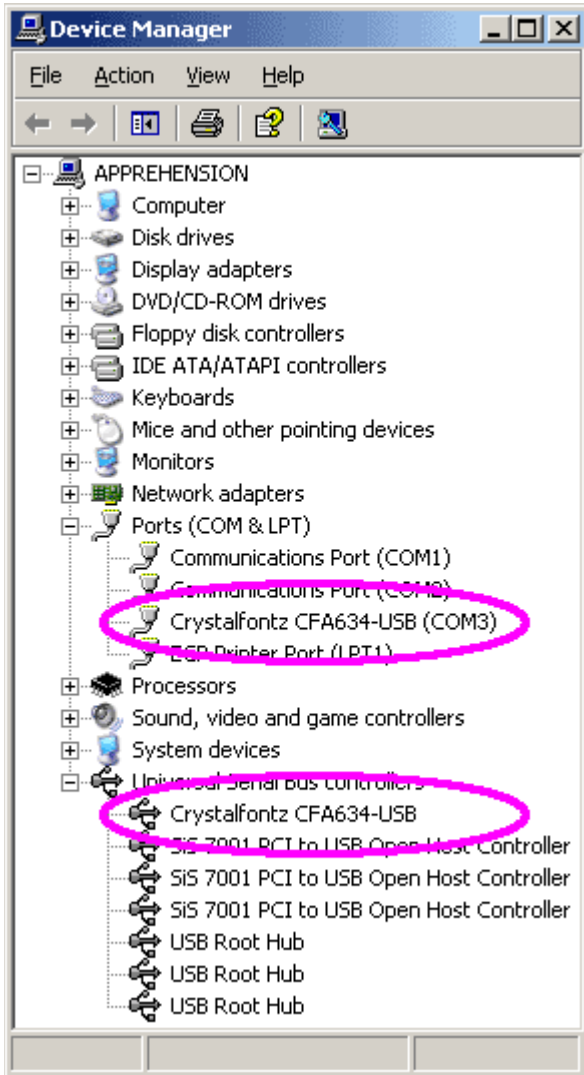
Device Manager

File Action View Help

APPREHENSION
Computer
Disk drives
Display adapters
DVD/CD-ROM drives
Floppy disk controllers
IDE ATA/ATAPI controllers
Keyboards
Mice and other pointing devices
Monitors
Network adapters
Ports (COM & LPT)
Communications Port (COM1)
Communications Port (COM2)
Crystalfontz CFA634-USB (COM3)
ECP Printer Port (LPT1)
Processors
Sound, video and game controllers
System devices
Universal Serial Bus controllers
Crystalfontz CFA634-USB
SiS 7001 PCI to USB Open Host Controller
SiS 7001 PCI to USB Open Host Controller
SiS 7001 PCI to USB Open Host Controller
USB Root Hub
USB Root Hub
USB Root Hub